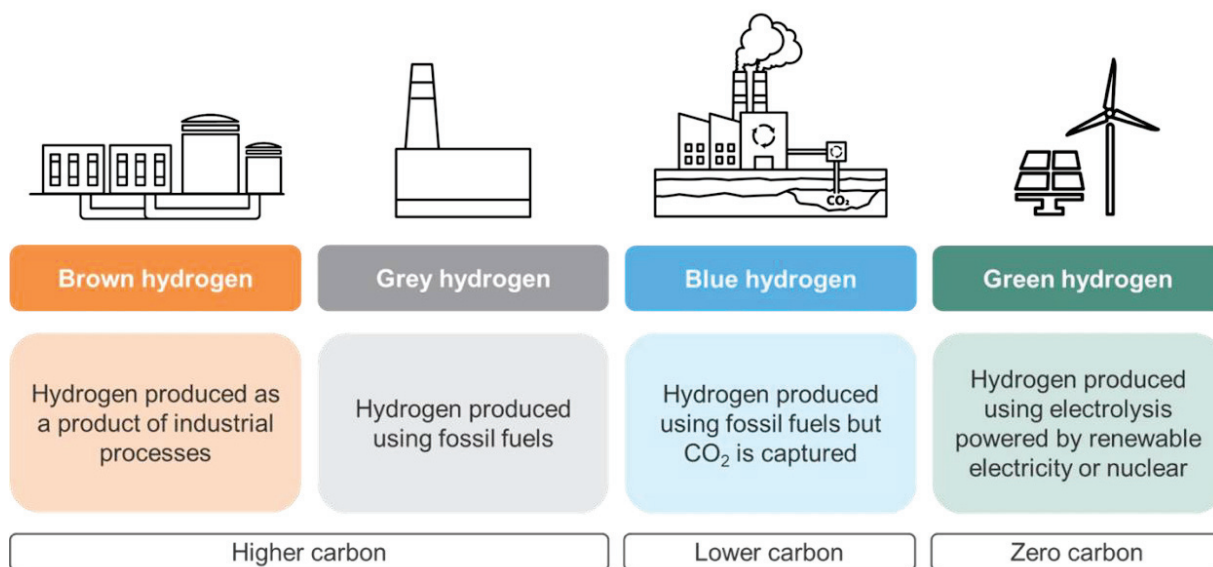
$CO_2$

Brown hydrogen

Hydrogen produced as a product of industrial processes

Grey hydrogen

Hydrogen produced using fossil fuels

Blue hydrogen

Hydrogen produced using fossil fuels but $CO_2$ is captured

Green hydrogen

Hydrogen produced using electrolysis powered by renewable electricity or nuclear

Higher carbon

Lower carbon

Zero carbon